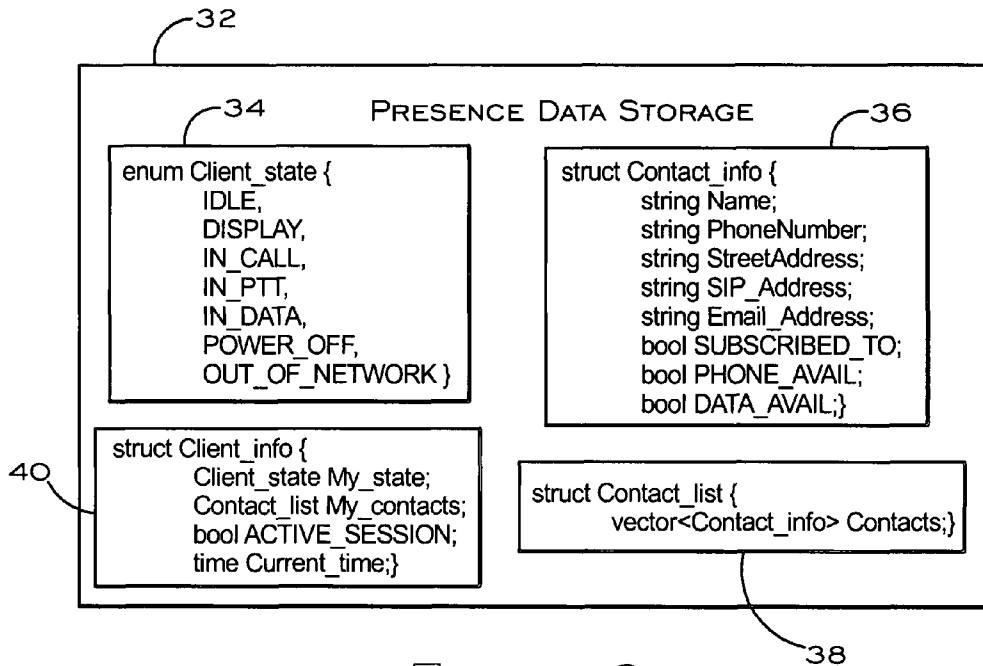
32

PRESENCE DATA STORAGE

34

enum Client_state {
IDLE,
DISPLAY,
IN_CALL,
IN_PTT,
IN_DATA,
POWER_OFF,
OUT_OF_NETWORK }

36

struct Contact_info {
string Name;
string PhoneNumber;
string StreetAddress;
string SIP_Address;
string Email_Address;
bool SUBSCRIBED_TO;
bool PHONE_AVAIL;
bool DATA_AVAIL;}

40

struct Client_info {
Client_state My_state;
Contact_list My_contacts;
bool ACTIVE_SESSION;
time Current_time;}

struct Contact_list {
vector<Contact_info> Contacts;}

38

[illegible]